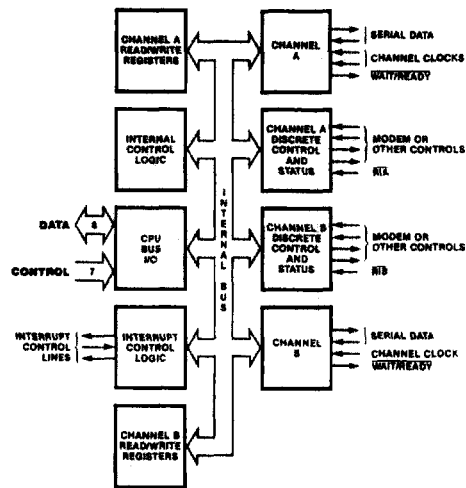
CHANNEL A READ/WRITE REGISTERS

CHANNEL A

SERIAL DATA

CHANNEL CLOCKS

$\overline{WAIT}$/READY

INTERNAL CONTROL LOGIC

CHANNEL A DISCRETE CONTROL AND STATUS

MODEM OR OTHER CONTROLS

$\overline{RIA}$

INTERNAL BUS

DATA

8

CPU BUS I/O

CONTROL

7

CHANNEL B DISCRETE CONTROL AND STATUS

MODEM OR OTHER CONTROLS

$\overline{RIB}$

INTERRUPT CONTROL LINES

INTERRUPT CONTROL LOGIC

CHANNEL B

SERIAL DATA

CHANNEL CLOCK

$\overline{WAIT}$/READY

CHANNEL B READ/WRITE REGISTERS